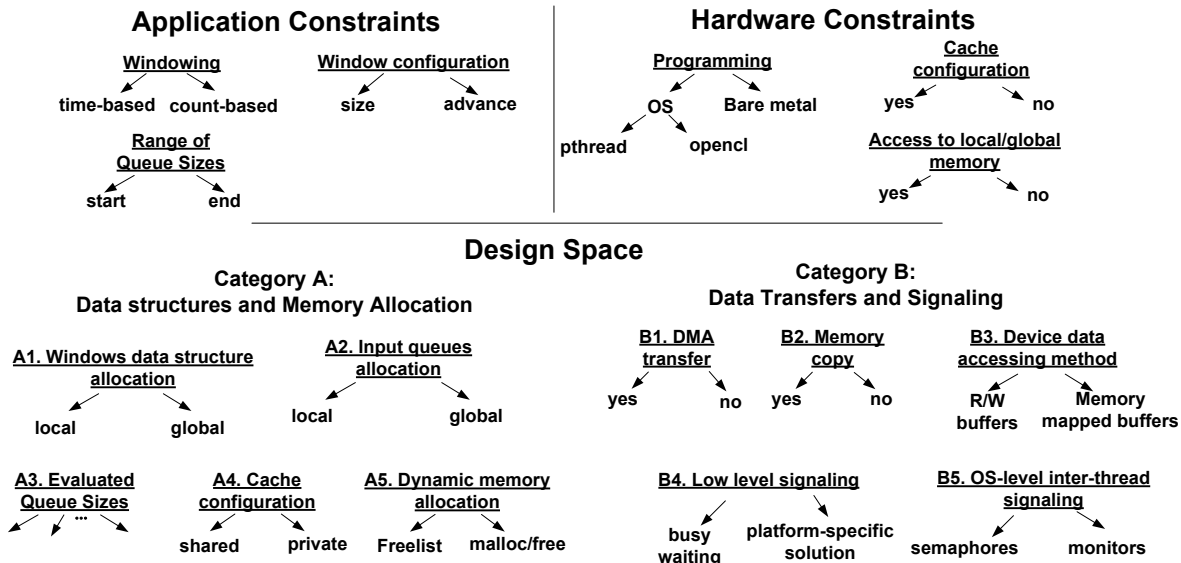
Application Constraints

Windowing
time-based count-based

Window configuration
size advance

Range of Queue Sizes
start end

Hardware Constraints

Programming
OS Bare metal
pthread opencl

Cache configuration
yes no

Access to local/global memory
yes no

Design Space

Category A:
Data structures and Memory Allocation

A1. Windows data structure allocation
local global

A2. Input queues allocation
local global

A3. Evaluated Queue Sizes
...

A4. Cache configuration
shared private

A5. Dynamic memory allocation
Freelist malloc/free

Category B:
Data Transfers and Signaling

B1. DMA transfer
yes no

B2. Memory copy
yes no

B3. Device data accessing method
R/W buffers Memory mapped buffers

B4. Low level signaling
busy waiting platform-specific solution

B5. OS-level inter-thread signaling
semaphores monitors